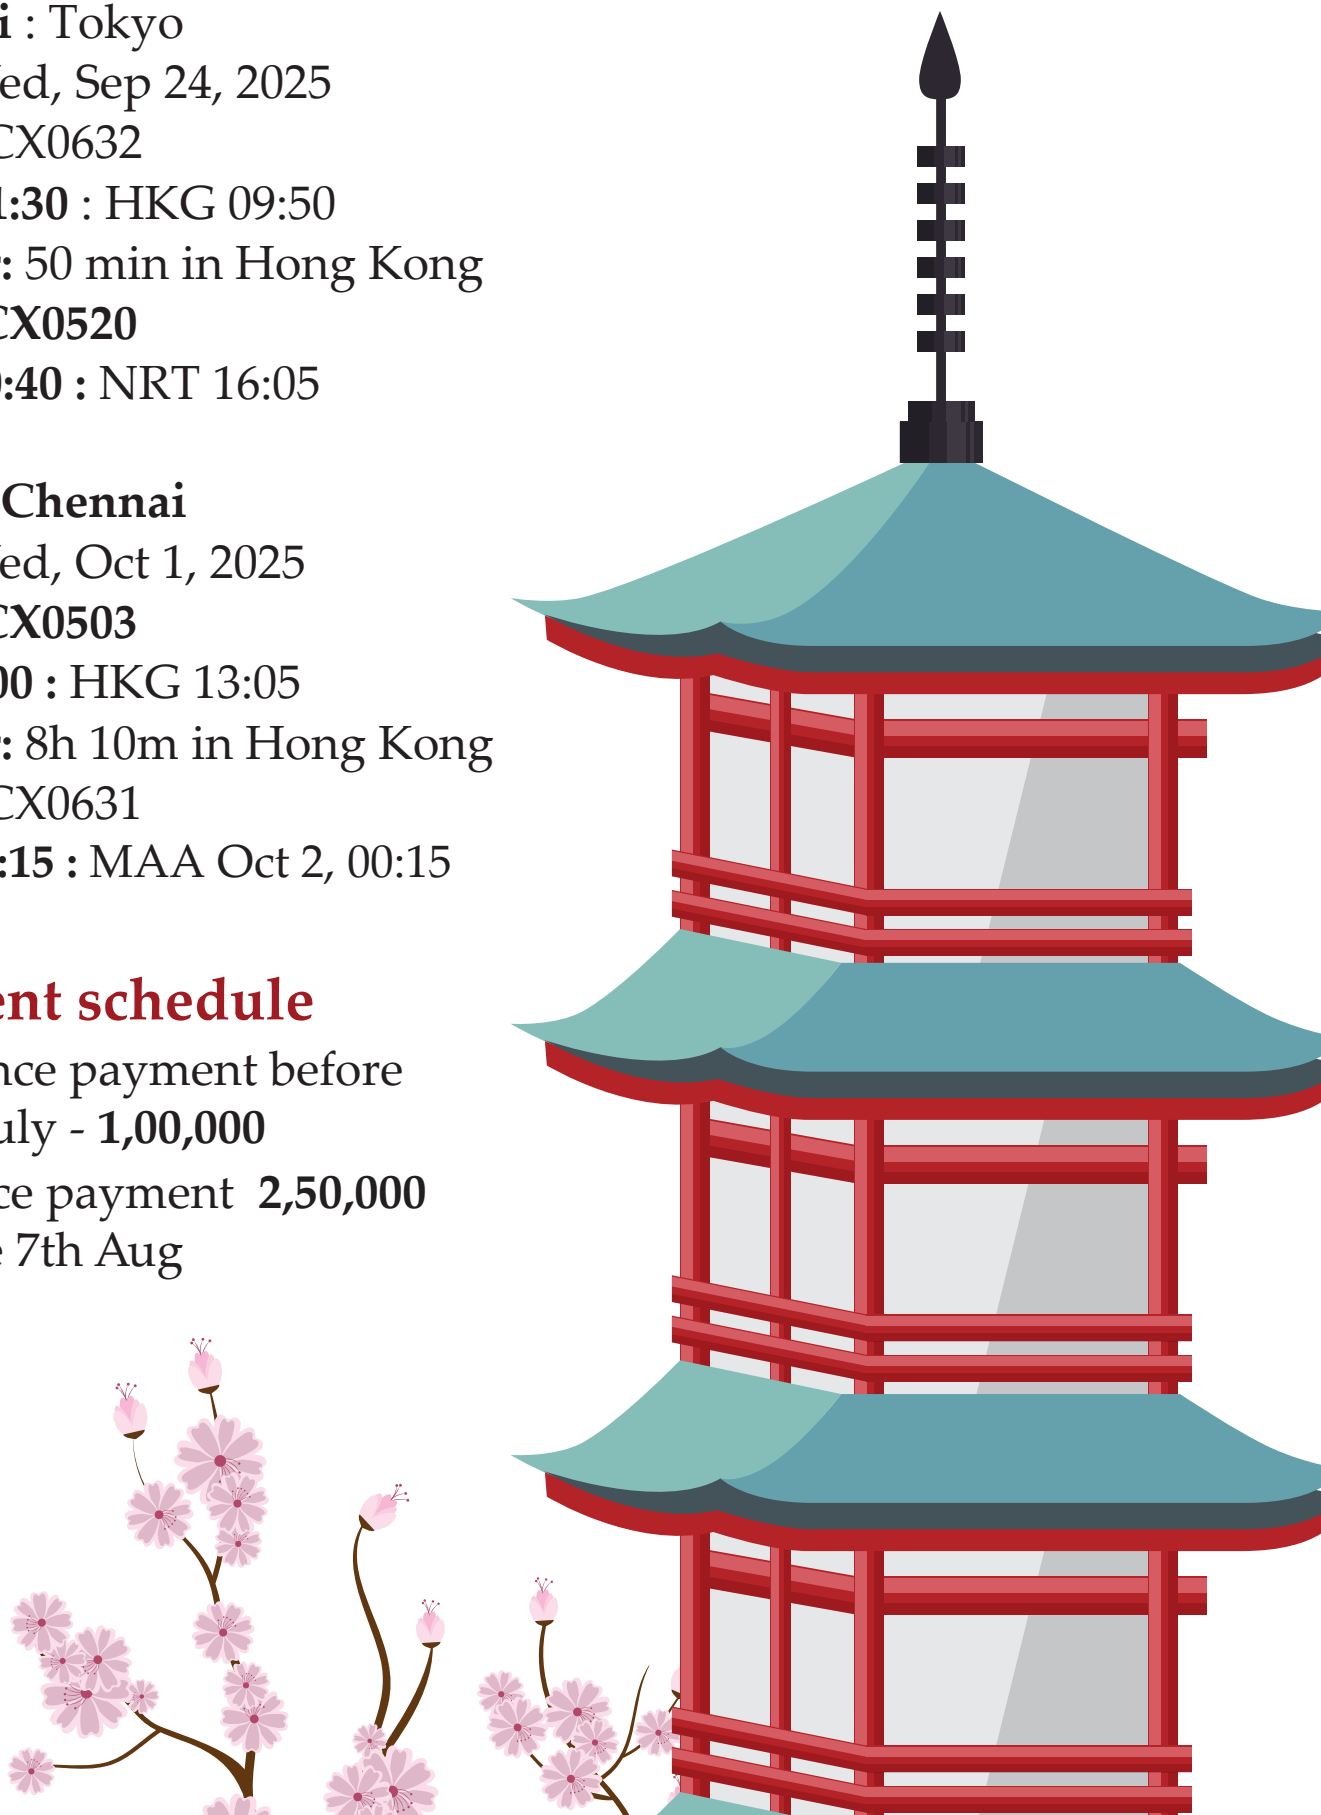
i : Tokyo
ed, Sep 24, 2025
CX0632
1:30 : HKG 09:50
: 50 min in Hong Kong
CX0520
0:40 : NRT 16:05

Chennai
ed, Oct 1, 2025
CX0503
00 : HKG 13:05
: 8h 10m in Hong Kong
CX0631
:15 : MAA Oct 2, 00:15

ent schedule
nce payment before
uly - 1,00,000
ce payment 2,50,000
7th Aug